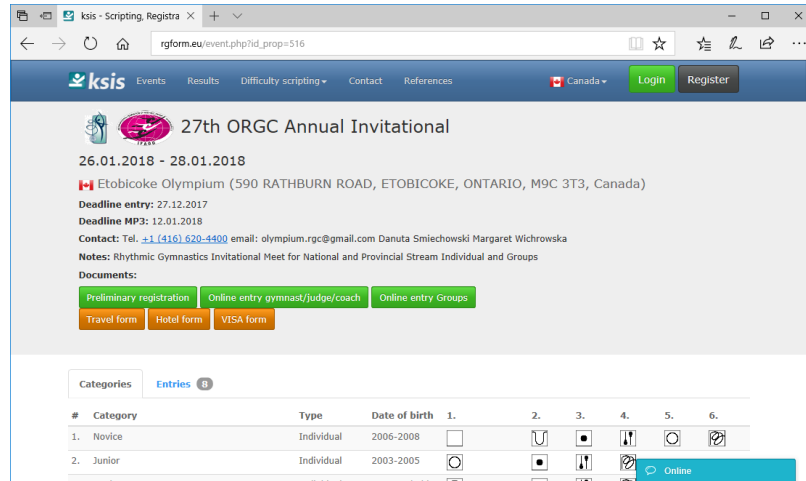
ksis - Scripting, Registra ×

rgform.eu/event.php?id_prop=516

ksis Events Results Difficulty scripting Contact References Canada Login Register

27th ORGC Annual Invitational

26.01.2018 - 28.01.2018

Etobicoke Olympium (590 RATHBURN ROAD, ETOBICOKE, ONTARIO, M9C 3T3, Canada)

Deadline entry: 27.12.2017

Deadline MP3: 12.01.2018

Contact: Tel. +1 (416) 620-4400 email: olympium.rgc@gmail.com Danuta Smiechowski Margaret Wichrowska

Notes: Rhythmic Gymnastics Invitational Meet for National and Provincial Stream Individual and Groups

Documents:

Preliminary registration | Online entry gymnast/judge/coach | Online entry Groups

Travel form | Hotel form | VISA form

Categories | Entries 8

| # | Category | Type | Date of birth | 1. | 2. | 3. | 4. | 5. | 6. |
|---|---|---|---|---|---|---|---|---|---|
| 1. | Novice | Individual | 2006-2008 | | | | | | |
| 2. | Junior | Individual | 2003-2005 | | | | | | |

Online